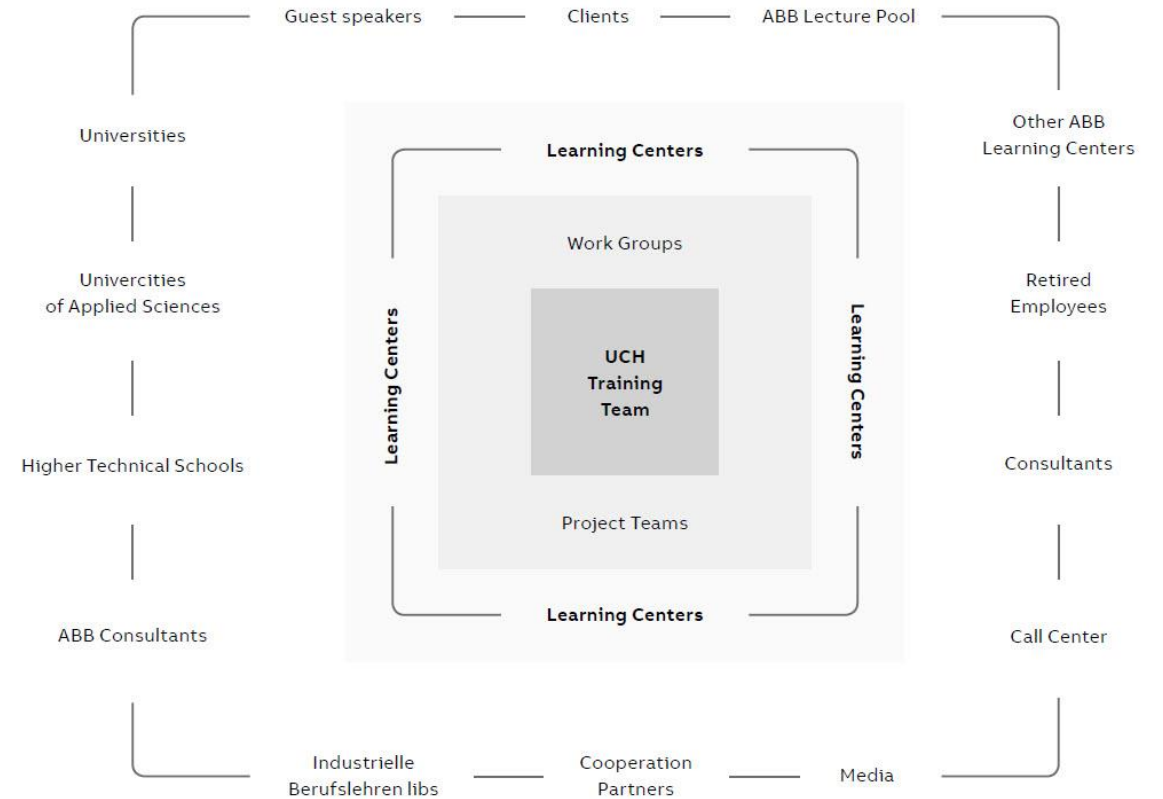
Guest speakers

Clients

ABB Lecture Pool

Universities

Other ABB Learning Centers

Learning Centers

Work Groups

Univercities of Applied Sciences

Retired Employees

Learning Centers

UCH Training Team

Learning Centers

Higher Technical Schools

Consultants

Project Teams

Learning Centers

ABB Consultants

Call Center

Industrielle Berufslehren libs

Cooperation Partners

Media